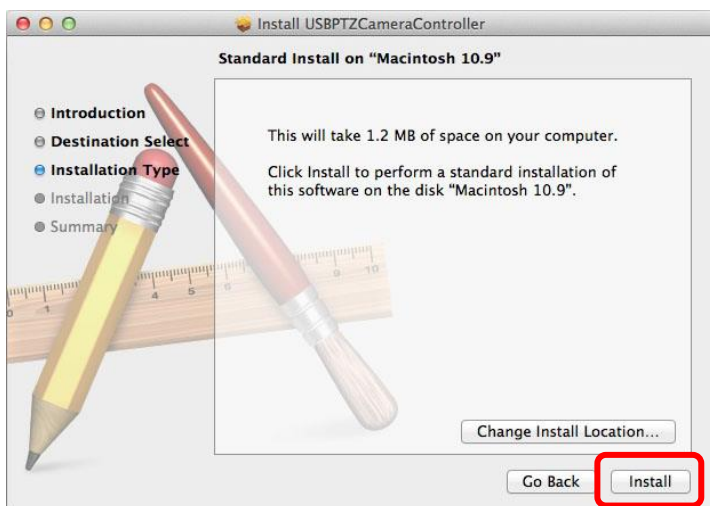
Install USBPTZCameraController

Standard Install on "Macintosh 10.9"

Introduction
Destination Select
Installation Type
Installation
Summary

This will take 1.2 MB of space on your computer.

Click Install to perform a standard installation of this software on the disk "Macintosh 10.9".

Change Install Location...

Go Back
Install